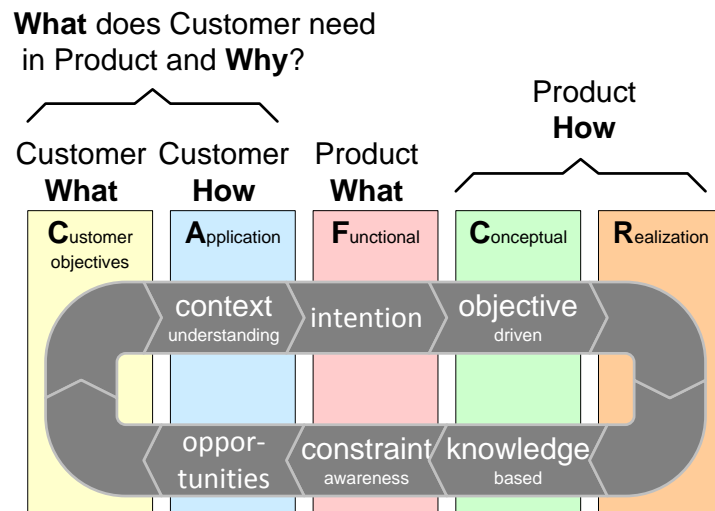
**What** does Customer need in Product and **Why**?

Product
**How**

Customer
**What**

Customer
**How**

Product
**What**

**C**ustomer objectives

**A**pplication

**F**unctional

**C**onceptual

**R**ealization

context
understanding

intention

objective
driven

opportunities

constraint
awareness

knowledge
based